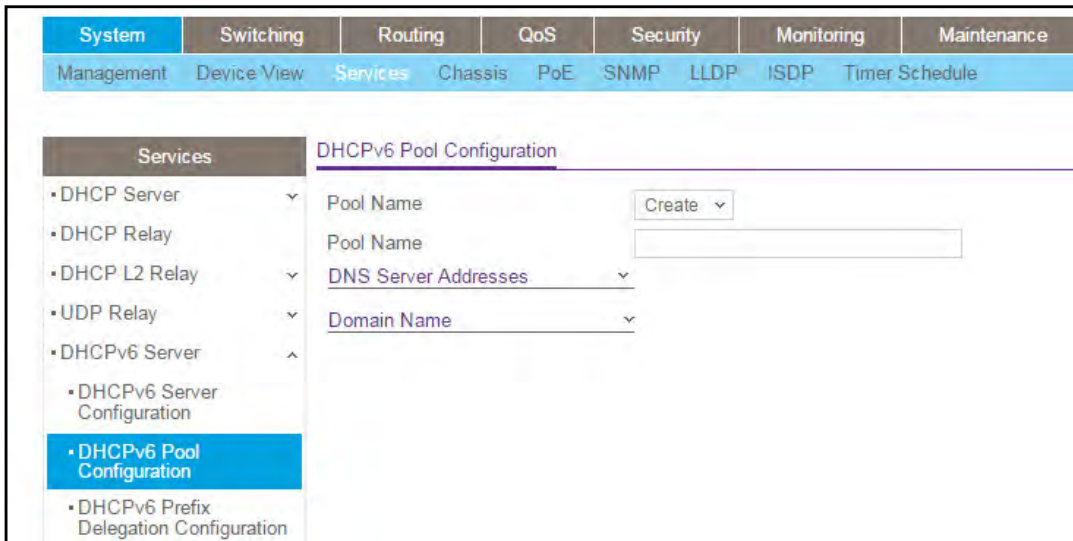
System | Switching | Routing | QoS | Security | Monitoring | Maintenance

Management | Device View | Services | Chassis | PoE | SNMP | LLDP | ISDP | Timer Schedule

Services

• DHCP Server
• DHCP Relay
• DHCP L2 Relay
• UDP Relay
• DHCPv6 Server
• DHCPv6 Server Configuration
• DHCPv6 Pool Configuration
• DHCPv6 Prefix Delegation Configuration

DHCPv6 Pool Configuration

Pool Name Create

Pool Name

DNS Server Addresses

Domain Name